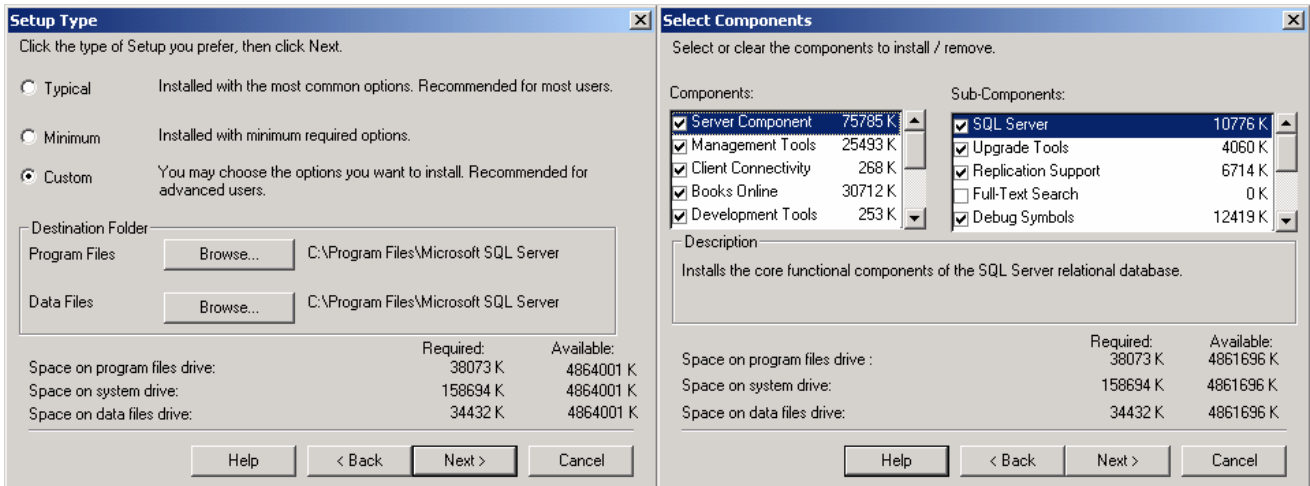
Setup Type

Click the type of Setup you prefer, then click Next.

Typical Installed with the most common options. Recommended for most users.

Minimum Installed with minimum required options.

Custom You may choose the options you want to install. Recommended for advanced users.

Destination Folder
Program Files Browse... C:\Program Files\Microsoft SQL Server
Data Files Browse... C:\Program Files\Microsoft SQL Server

| | Required: | Available: |
|---|---|---|
| Space on program files drive: | 38073 K | 4864001 K |
| Space on system drive: | 158694 K | 4864001 K |
| Space on data files drive: | 34432 K | 4864001 K |

Help < Back Next > Cancel

Select Components

Select or clear the components to install / remove.

Components:
| | |
|---|---|
| Server Component | 75785 K |
| Management Tools | 25493 K |
| Client Connectivity | 268 K |
| Books Online | 30712 K |
| Development Tools | 253 K |

Sub-Components:
| | |
|---|---|
| SQL Server | 10776 K |
| Upgrade Tools | 4060 K |
| Replication Support | 6714 K |
| Full-Text Search | 0 K |
| Debug Symbols | 12419 K |

Description
Installs the core functional components of the SQL Server relational database.

| | Required: | Available: |
|---|---|---|
| Space on program files drive : | 38073 K | 4861696 K |
| Space on system drive: | 158694 K | 4861696 K |
| Space on data files drive: | 34432 K | 4861696 K |

Help < Back Next > Cancel